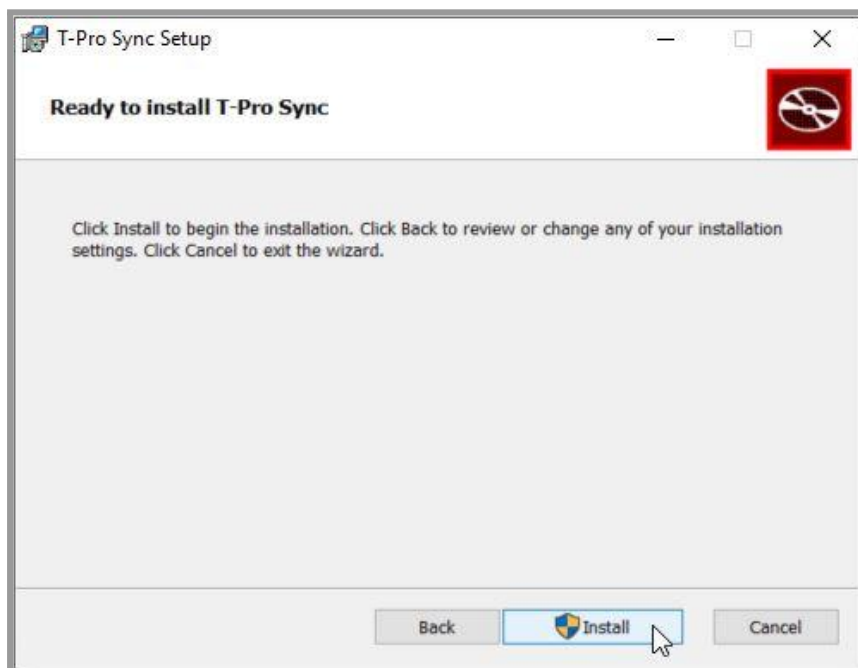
T-Pro Sync Setup

Ready to install T-Pro Sync

Click Install to begin the installation. Click Back to review or change any of your installation settings. Click Cancel to exit the wizard.

Back

Install

Cancel